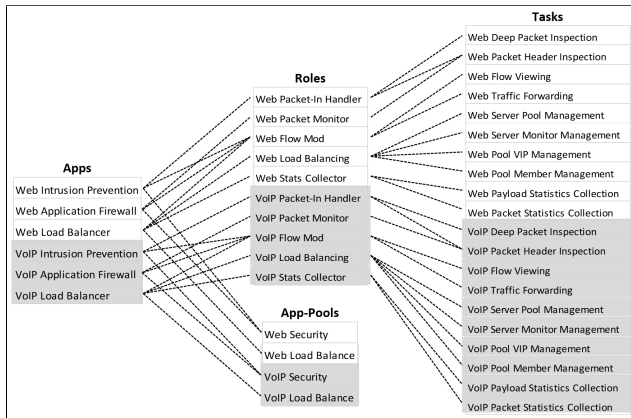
Apps
Web Intrusion Prevention
Web Application Firewall
Web Load Balancer
VoIP Intrusion Prevention
VoIP Application Firewall
VoIP Load Balancer

Roles
Web Packet-In Handler
Web Packet Monitor
Web Flow Mod
Web Load Balancing
Web Stats Collector
VoIP Packet-In Handler
VoIP Packet Monitor
VoIP Flow Mod
VoIP Load Balancing
VoIP Stats Collector

App-Pools
Web Security
Web Load Balance
VoIP Security
VoIP Load Balance

Tasks
Web Deep Packet Inspection
Web Packet Header Inspection
Web Flow Viewing
Web Traffic Forwarding
Web Server Pool Management
Web Server Monitor Management
Web Pool VIP Management
Web Pool Member Management
Web Payload Statistics Collection
Web Packet Statistics Collection
VoIP Deep Packet Inspection
VoIP Packet Header Inspection
VoIP Flow Viewing
VoIP Traffic Forwarding
VoIP Server Pool Management
VoIP Server Monitor Management
VoIP Pool VIP Management
VoIP Pool Member Management
VoIP Payload Statistics Collection
VoIP Packet Statistics Collection